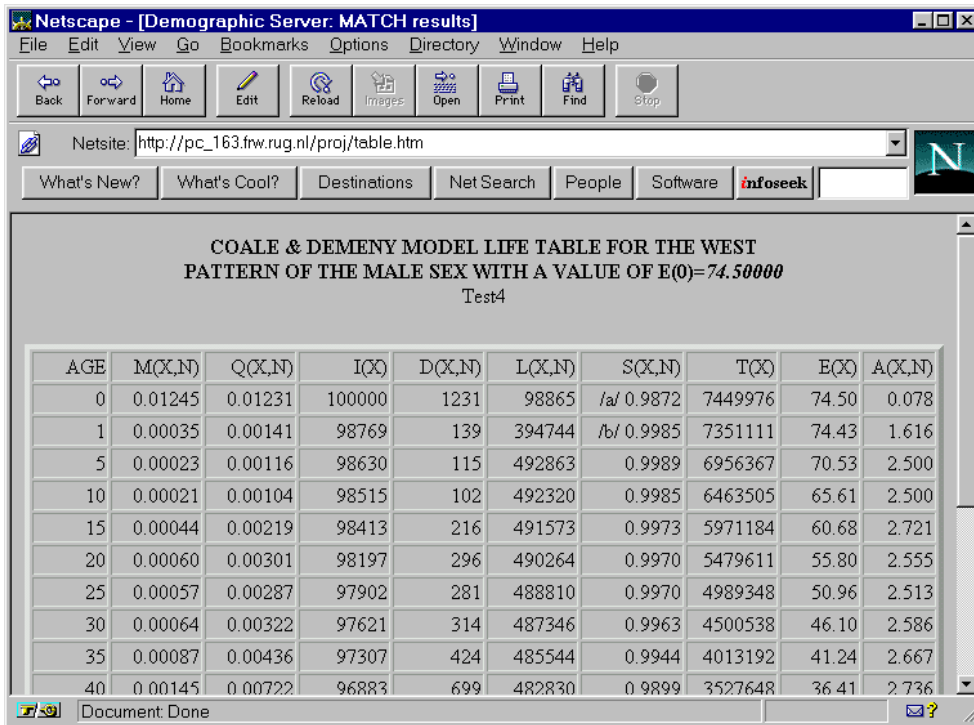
Netscape - [Demographic Server: MATCH results]

File Edit View Go Bookmarks Options Directory Window Help

Back Forward Home Edit Reload Images Open Print Find Stop

Netsite: http://pc_163.frw.rug.nl/proj/table.htm

What's New? What's Cool? Destinations Net Search People Software infoseek

COALE & DEMENY MODEL LIFE TABLE FOR THE WEST PATTERN OF THE MALE SEX WITH A VALUE OF E(0)=*74.50000*

Test4

| AGE | M(X,N) | Q(X,N) | I(X) | D(X,N) | L(X,N) | S(X,N) | T(X) | E(X) | A(X,N) |
|---|---|---|---|---|---|---|---|---|---|
| 0 | 0.01245 | 0.01231 | 100000 | 1231 | 98865 | /a/ 0.9872 | 7449976 | 74.50 | 0.078 |
| 1 | 0.00035 | 0.00141 | 98769 | 139 | 394744 | /b/ 0.9985 | 7351111 | 74.43 | 1.616 |
| 5 | 0.00023 | 0.00116 | 98630 | 115 | 492863 | 0.9989 | 6956367 | 70.53 | 2.500 |
| 10 | 0.00021 | 0.00104 | 98515 | 102 | 492320 | 0.9985 | 6463505 | 65.61 | 2.500 |
| 15 | 0.00044 | 0.00219 | 98413 | 216 | 491573 | 0.9973 | 5971184 | 60.68 | 2.721 |
| 20 | 0.00060 | 0.00301 | 98197 | 296 | 490264 | 0.9970 | 5479611 | 55.80 | 2.555 |
| 25 | 0.00057 | 0.00287 | 97902 | 281 | 488810 | 0.9970 | 4989348 | 50.96 | 2.513 |
| 30 | 0.00064 | 0.00322 | 97621 | 314 | 487346 | 0.9963 | 4500538 | 46.10 | 2.586 |
| 35 | 0.00087 | 0.00436 | 97307 | 424 | 485544 | 0.9944 | 4013192 | 41.24 | 2.667 |
| 40 | 0.00145 | 0.00722 | 96883 | 699 | 482830 | 0.9899 | 3527648 | 36.41 | 2.736 |

Document: Done